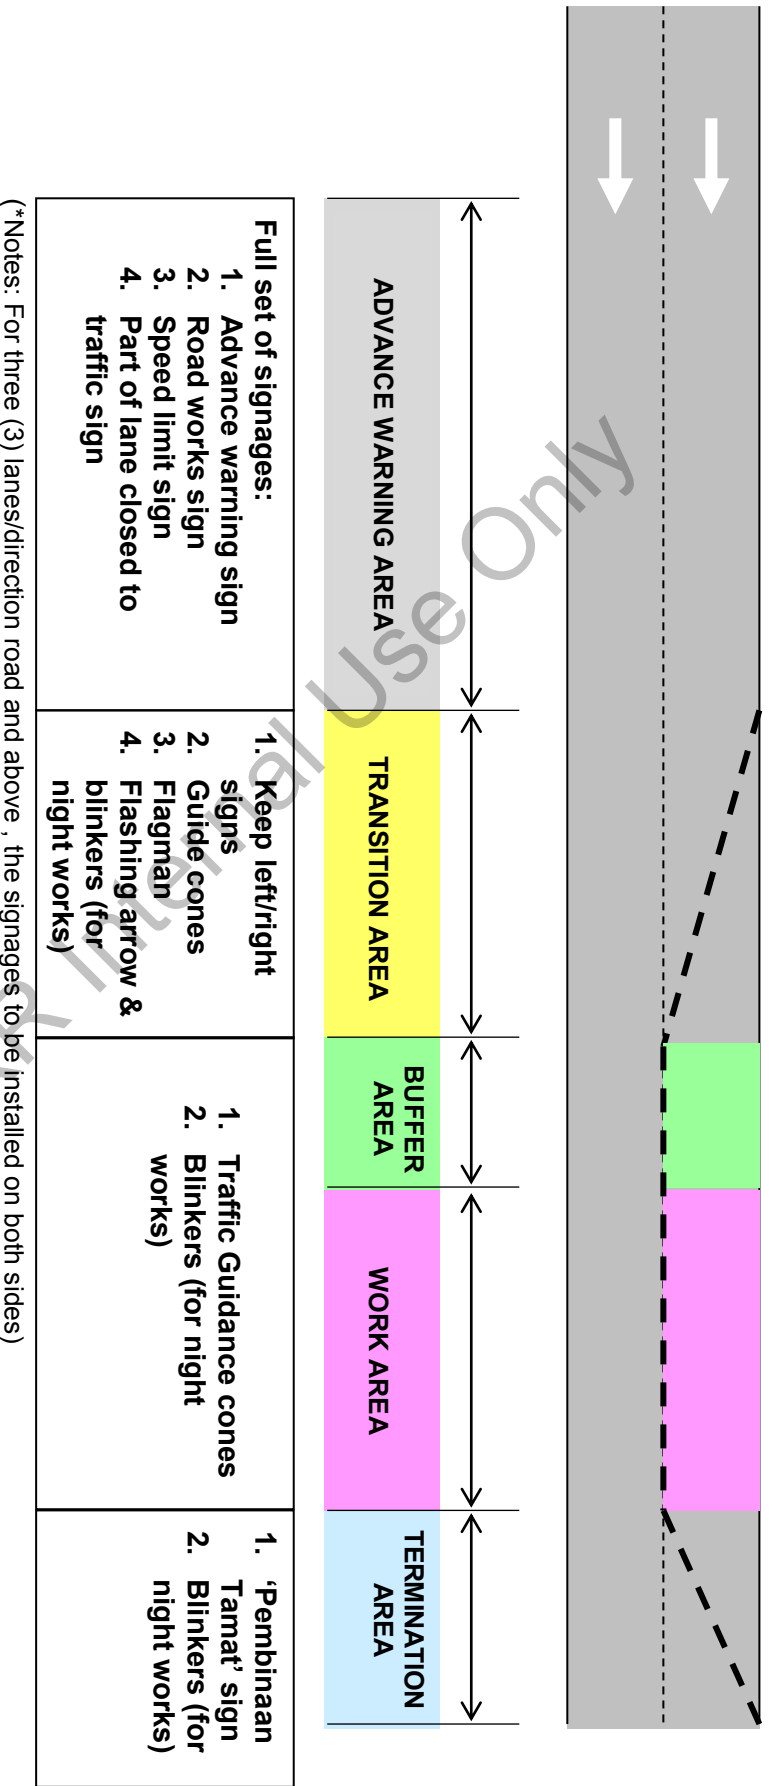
| ADVANCE WARNING AREA | TRANSITION AREA | BUFFER AREA | WORK AREA | TERMINATION AREA |
|---|---|---|---|---|
| Full set of signages: 1. Advance warning sign 2. Road works sign 3. Speed limit sign 4. Part of lane closed to traffic sign | 1. Keep left/right signs 2. Guide cones 3. Flagman 4. Flashing arrow & blinkers (for night works) | 1. Traffic Guidance cones 2. Blinkers (for night works) | | 1. 'Pembinaan Tamat' sign 2. Blinkers (for night works) |

(*Notes: For three (3) lanes/direction road and above , the signages to be installed on both sides)

R Internal Use Only